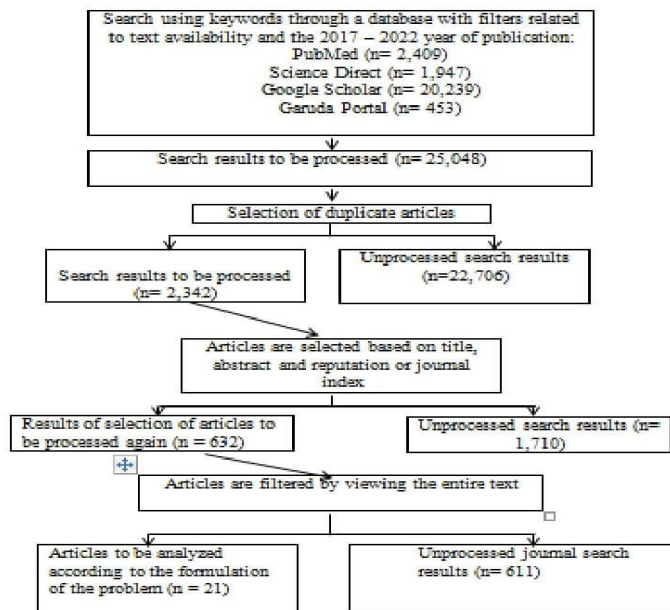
Search using keywords through a database with filters related to text availability and the 2017 – 2022 year of publication:
PubMed (n= 2,409)
Science Direct (n= 1,947)
Google Scholar (n= 20,239)
Garuda Portal (n= 453)

Search results to be processed (n= 25,048)

Selection of duplicate articles

Search results to be processed (n= 2,342)

Unprocessed search results (n=22,706)

Articles are selected based on title, abstract and reputation or journal index

Results of selection of articles to be processed again (n = 632)

Unprocessed search results (n= 1,710)

Articles are filtered by viewing the entire text

Articles to be analyzed according to the formulation of the problem (n = 21)

Unprocessed journal search results (n= 611)